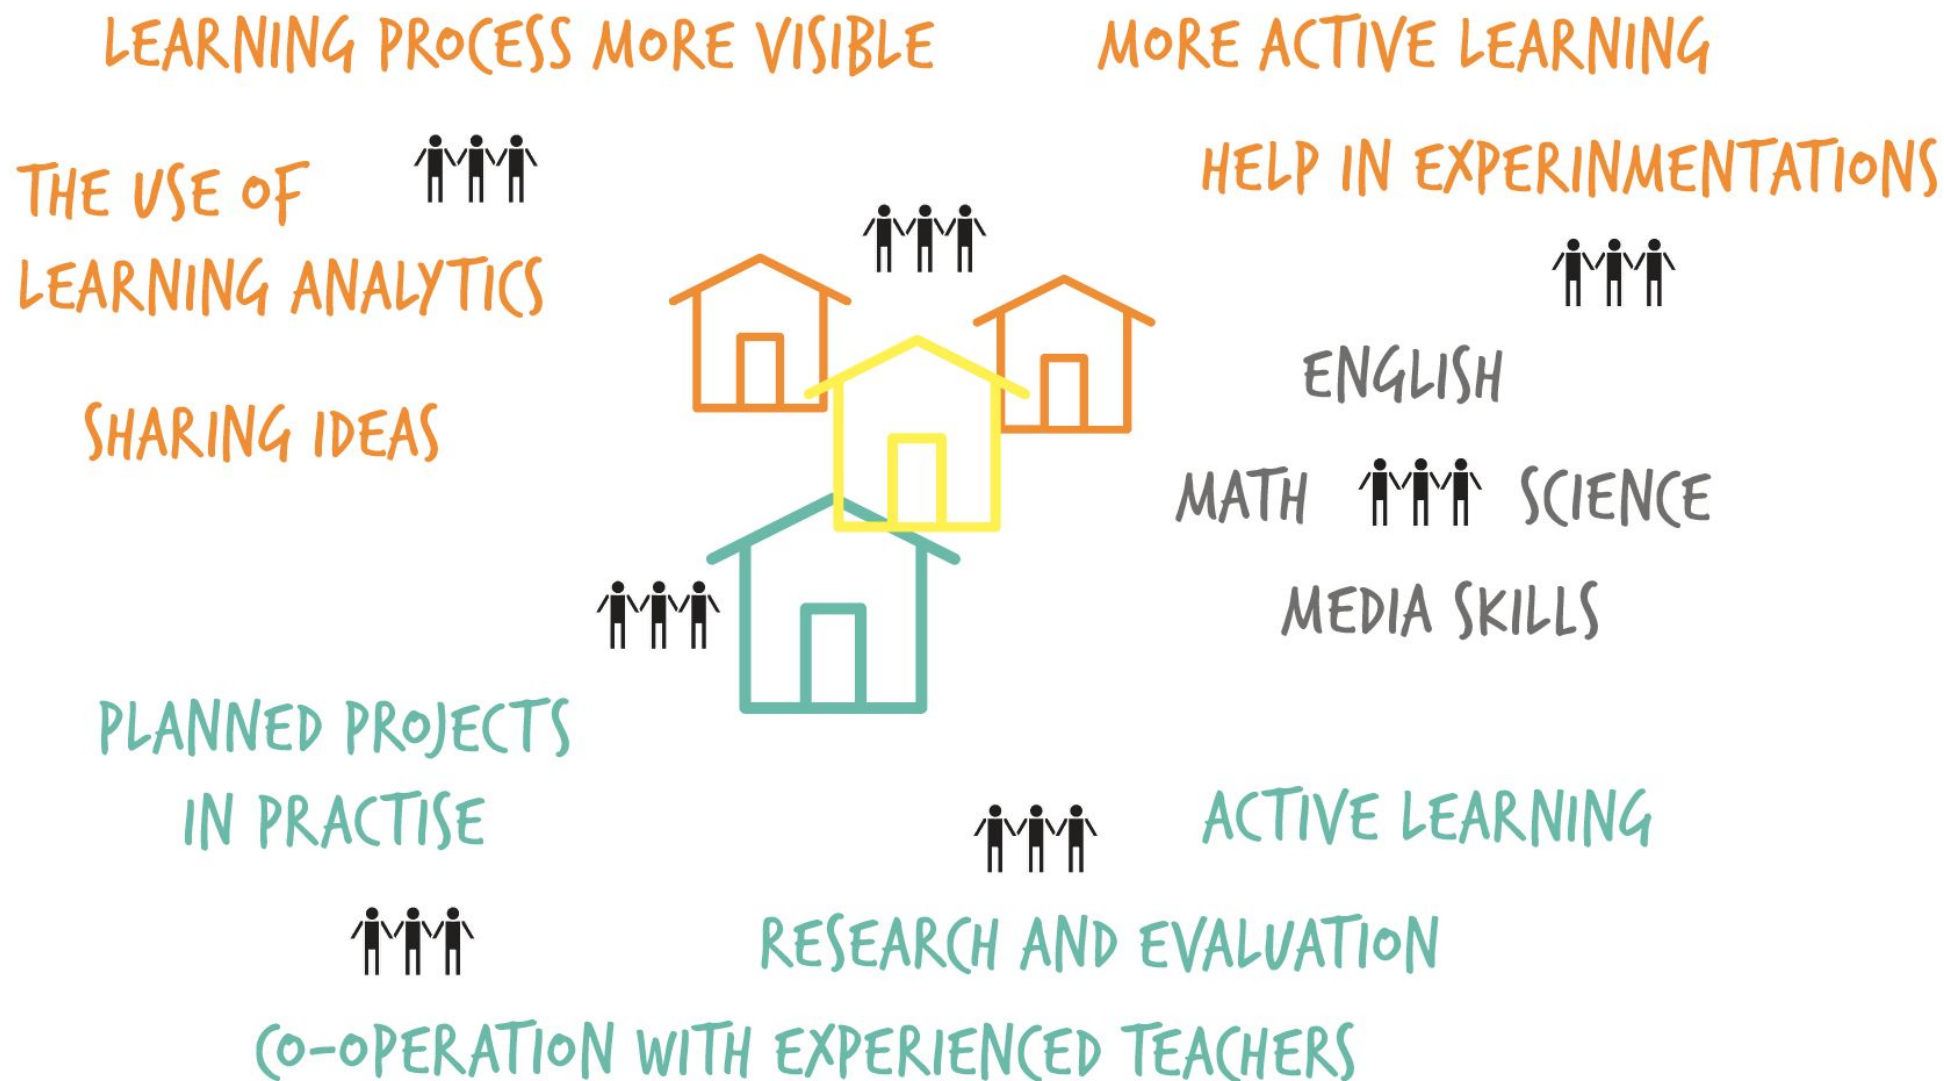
LEARNING PROCESS MORE VISIBLE

MORE ACTIVE LEARNING

THE USE OF LEARNING ANALYTICS

HELP IN EXPERINMENTATIONS

SHARING IDEAS

ENGLISH

MATH

SCIENCE

MEDIA SKILLS

PLANNED PROJECTS IN PRACTISE

ACTIVE LEARNING

RESEARCH AND EVALUATION

CO-OPERATION WITH EXPERIENCED TEACHERS